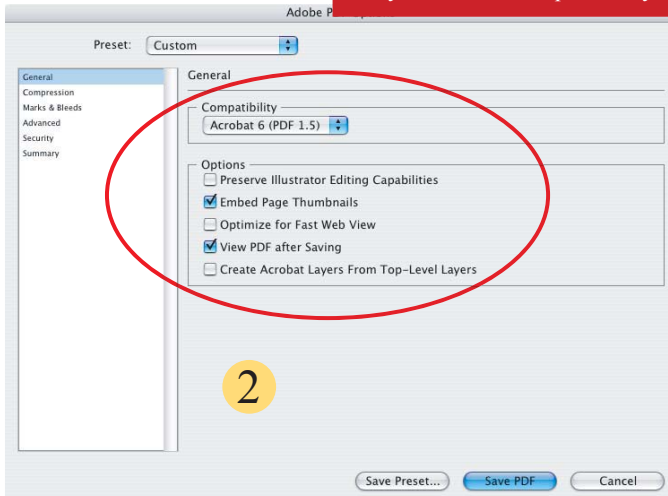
Adobe P

Preset: Custom

General
Compression
Marks & Bleeds
Advanced
Security
Summary

General

Compatibility
Acrobat 6 (PDF 1.5)

Options
Preserve Illustrator Editing Capabilities
Embed Page Thumbnails
Optimize for Fast Web View
View PDF after Saving
Create Acrobat Layers From Top-Level Layers

2

Save Preset...
Save PDF
Cancel